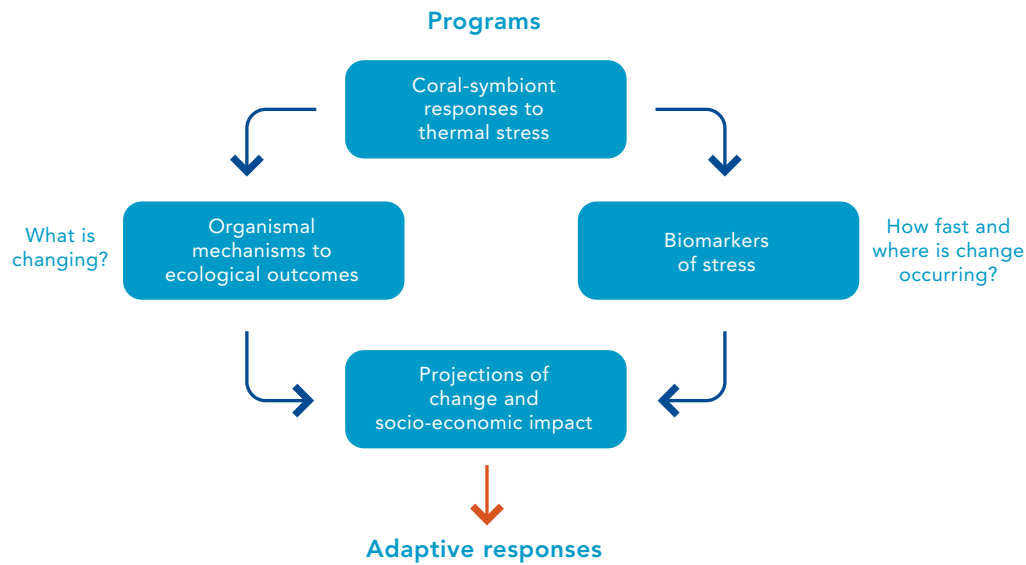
Programs

Coral-symbiont responses to thermal stress

What is changing?

Organismal mechanisms to ecological outcomes

Biomarkers of stress

How fast and where is change occurring?

Projections of change and socio-economic impact

Adaptive responses